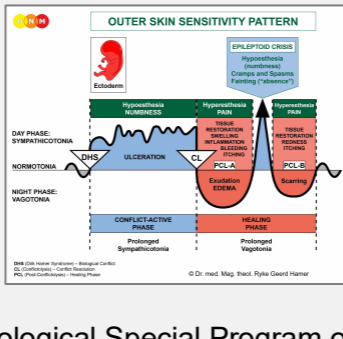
GNM

OUTER SKIN SENSITIVITY PATTERN

Ectoderm

EPILEPTOID CRISIS
Hypoesthesia (numbness)
Cramps and Spasms
Fainting ("absence")

Hypoesthesia
NUMBNESS

Hyperesthesia
PAIN

Hyperesthesia
PAIN

TISSUE RESTORATION
SWELLING
INFLAMMATION
BLEEDING
ITCHING

TISSUE RESTORATION
REDNESS
ITCHING

DAY PHASE:
SYMPATHICOTONIA

NORMOTONIA

NIGHT PHASE:
VAGOTONIA

DHS

ULCERATION

CL

PCL-A

PCL-B

Exudation
EDEMA

Scarring

CONFLICT-ACTIVE PHASE

HEALING PHASE

Prolonged Sympathicotonia

Prolonged Vagotonia

DHS (Dirk Hamer Syndrome) – Biological Conflict
CL (Conflictolysis) – Conflict Resolution
PCL (Post Conflictolysis) – Healing Phase

© Dr. med. Mag. theol. Ryke Geerd Hamer

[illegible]ological Special Program o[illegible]